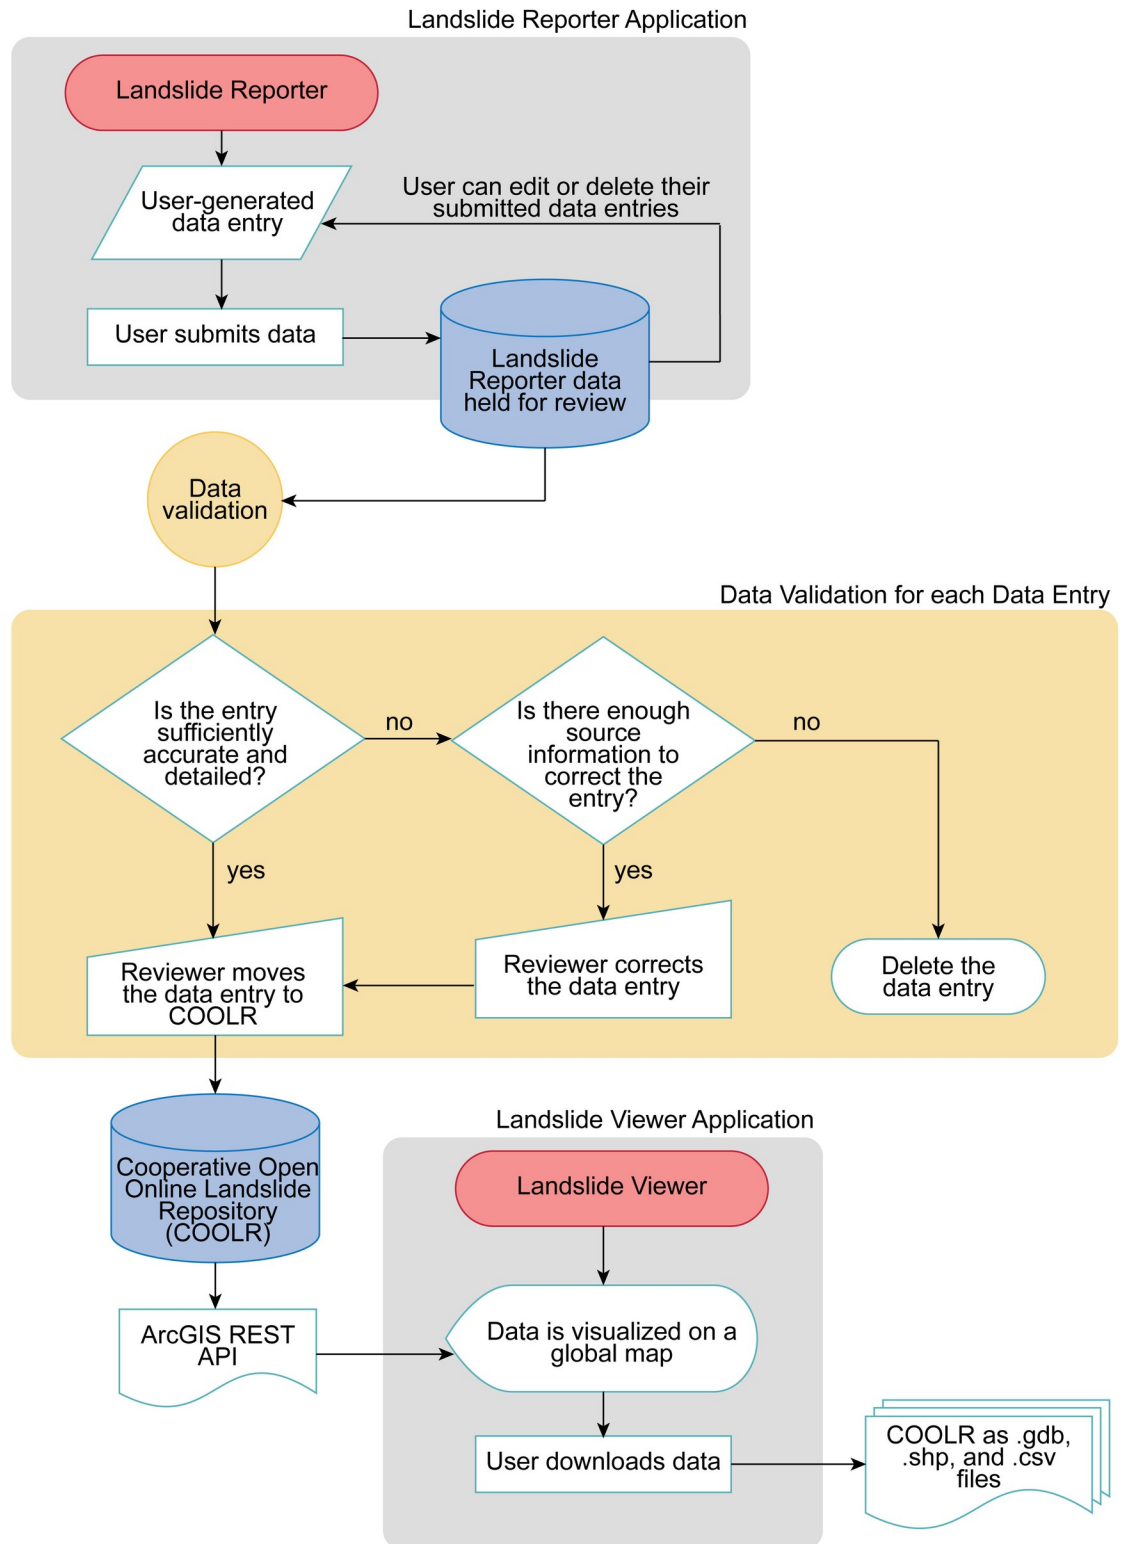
Landslide Reporter Application

Landslide Reporter

User-generated data entry

User can edit or delete their submitted data entries

User submits data

Landslide Reporter data held for review

Data validation

Data Validation for each Data Entry

Is the entry sufficiently accurate and detailed?

no

Is there enough source information to correct the entry?

no

yes

yes

Reviewer moves the data entry to COOLR

Reviewer corrects the data entry

Delete the data entry

Cooperative Open Online Landslide Repository (COOLR)

Landslide Viewer Application

Landslide Viewer

ArcGIS REST API

Data is visualized on a global map

User downloads data

COOLR as .gdb, .shp, and .csv files